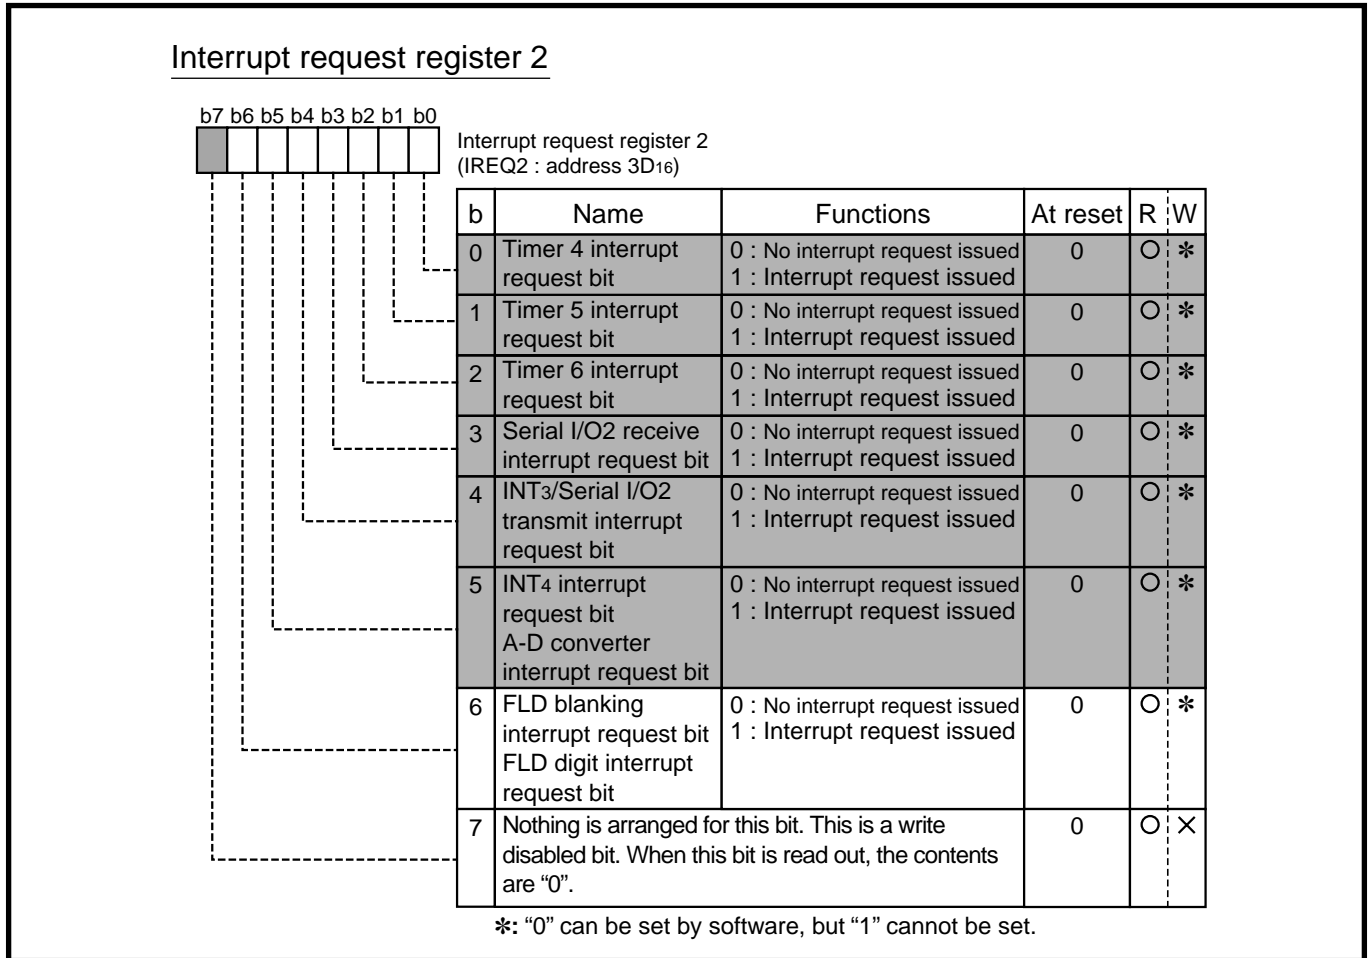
Interrupt request register 2

b7 b6 b5 b4 b3 b2 b1 b0

Interrupt request register 2
(IREQ2 : address $3D_{16}$)

| b | Name | Functions | At reset | R | W |
|---|---|---|---|---|---|
| 0 | Timer 4 interrupt request bit | 0 : No interrupt request issued<br>1 : Interrupt request issued | 0 | O | ✻ |
| 1 | Timer 5 interrupt request bit | 0 : No interrupt request issued<br>1 : Interrupt request issued | 0 | O | ✻ |
| 2 | Timer 6 interrupt request bit | 0 : No interrupt request issued<br>1 : Interrupt request issued | 0 | O | ✻ |
| 3 | Serial I/O2 receive interrupt request bit | 0 : No interrupt request issued<br>1 : Interrupt request issued | 0 | O | ✻ |
| 4 | $INT_3$/Serial I/O2 transmit interrupt request bit | 0 : No interrupt request issued<br>1 : Interrupt request issued | 0 | O | ✻ |
| 5 | $INT_4$ interrupt request bit<br>A-D converter interrupt request bit | 0 : No interrupt request issued<br>1 : Interrupt request issued | 0 | O | ✻ |
| 6 | FLD blanking interrupt request bit<br>FLD digit interrupt request bit | 0 : No interrupt request issued<br>1 : Interrupt request issued | 0 | O | ✻ |
| 7 | Nothing is arranged for this bit. This is a write disabled bit. When this bit is read out, the contents are "0". | | 0 | O | × |

✻: "0" can be set by software, but "1" cannot be set.